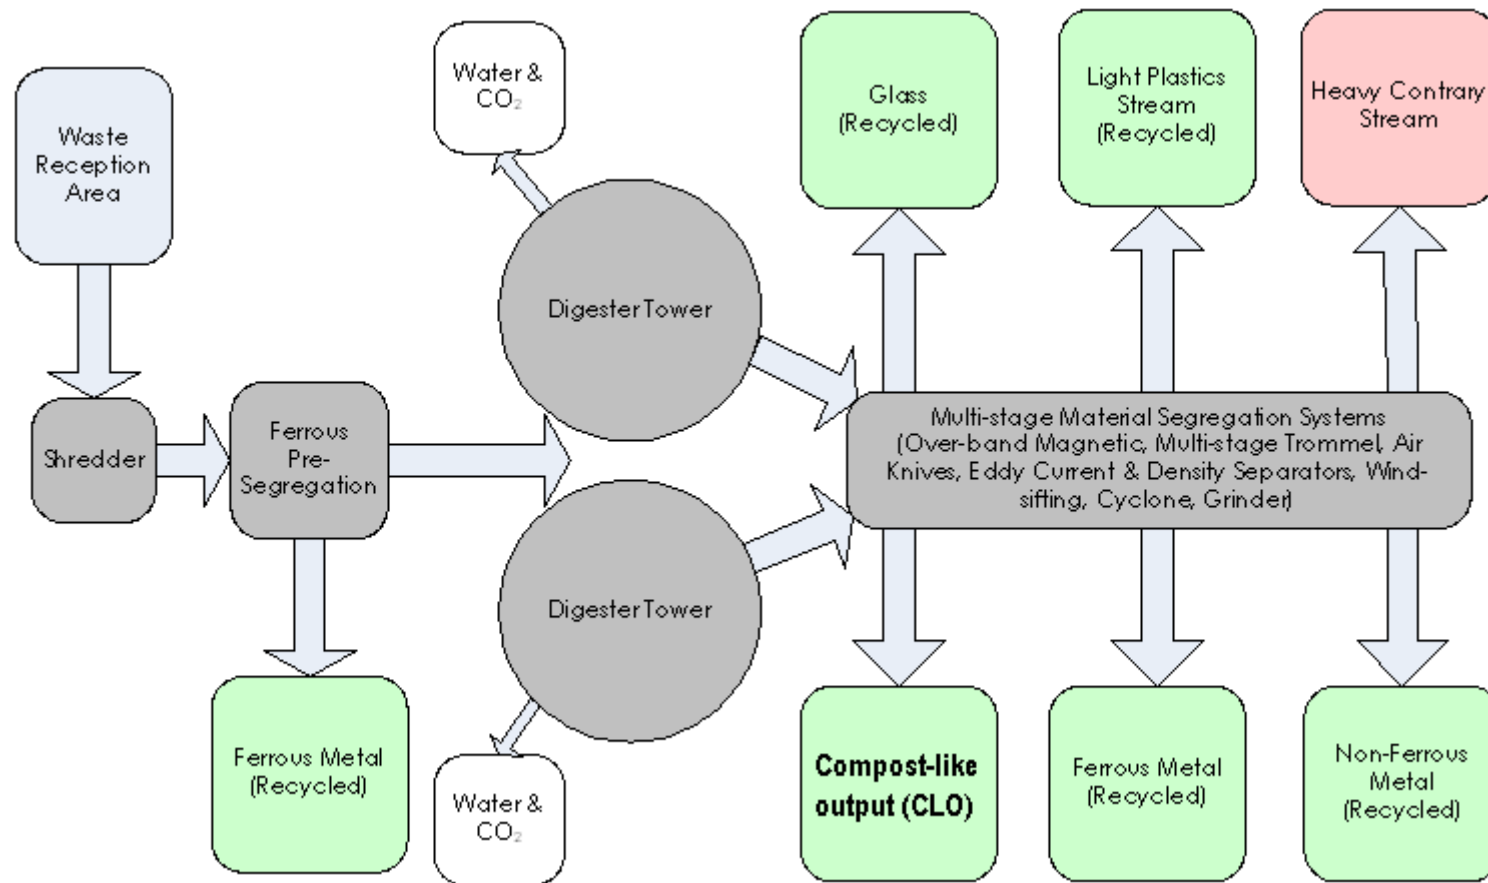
Waste Reception Area

Shredder

Ferrous Pre-Segregation

Ferrous Metal (Recycled)

Water & $CO_2$

Digester Tower

Digester Tower

Water & $CO_2$

Glass (Recycled)

Light Plastics Stream (Recycled)

Heavy Contrary Stream

Multi-stage Material Segregation Systems (Over-band Magnetic, Multi-stage Trommel, Air Knives, Eddy Current & Density Separators, Wind-sifting, Cyclone, Grinder)

Compost-like output (CLO)

Ferrous Metal (Recycled)

Non-Ferrous Metal (Recycled)